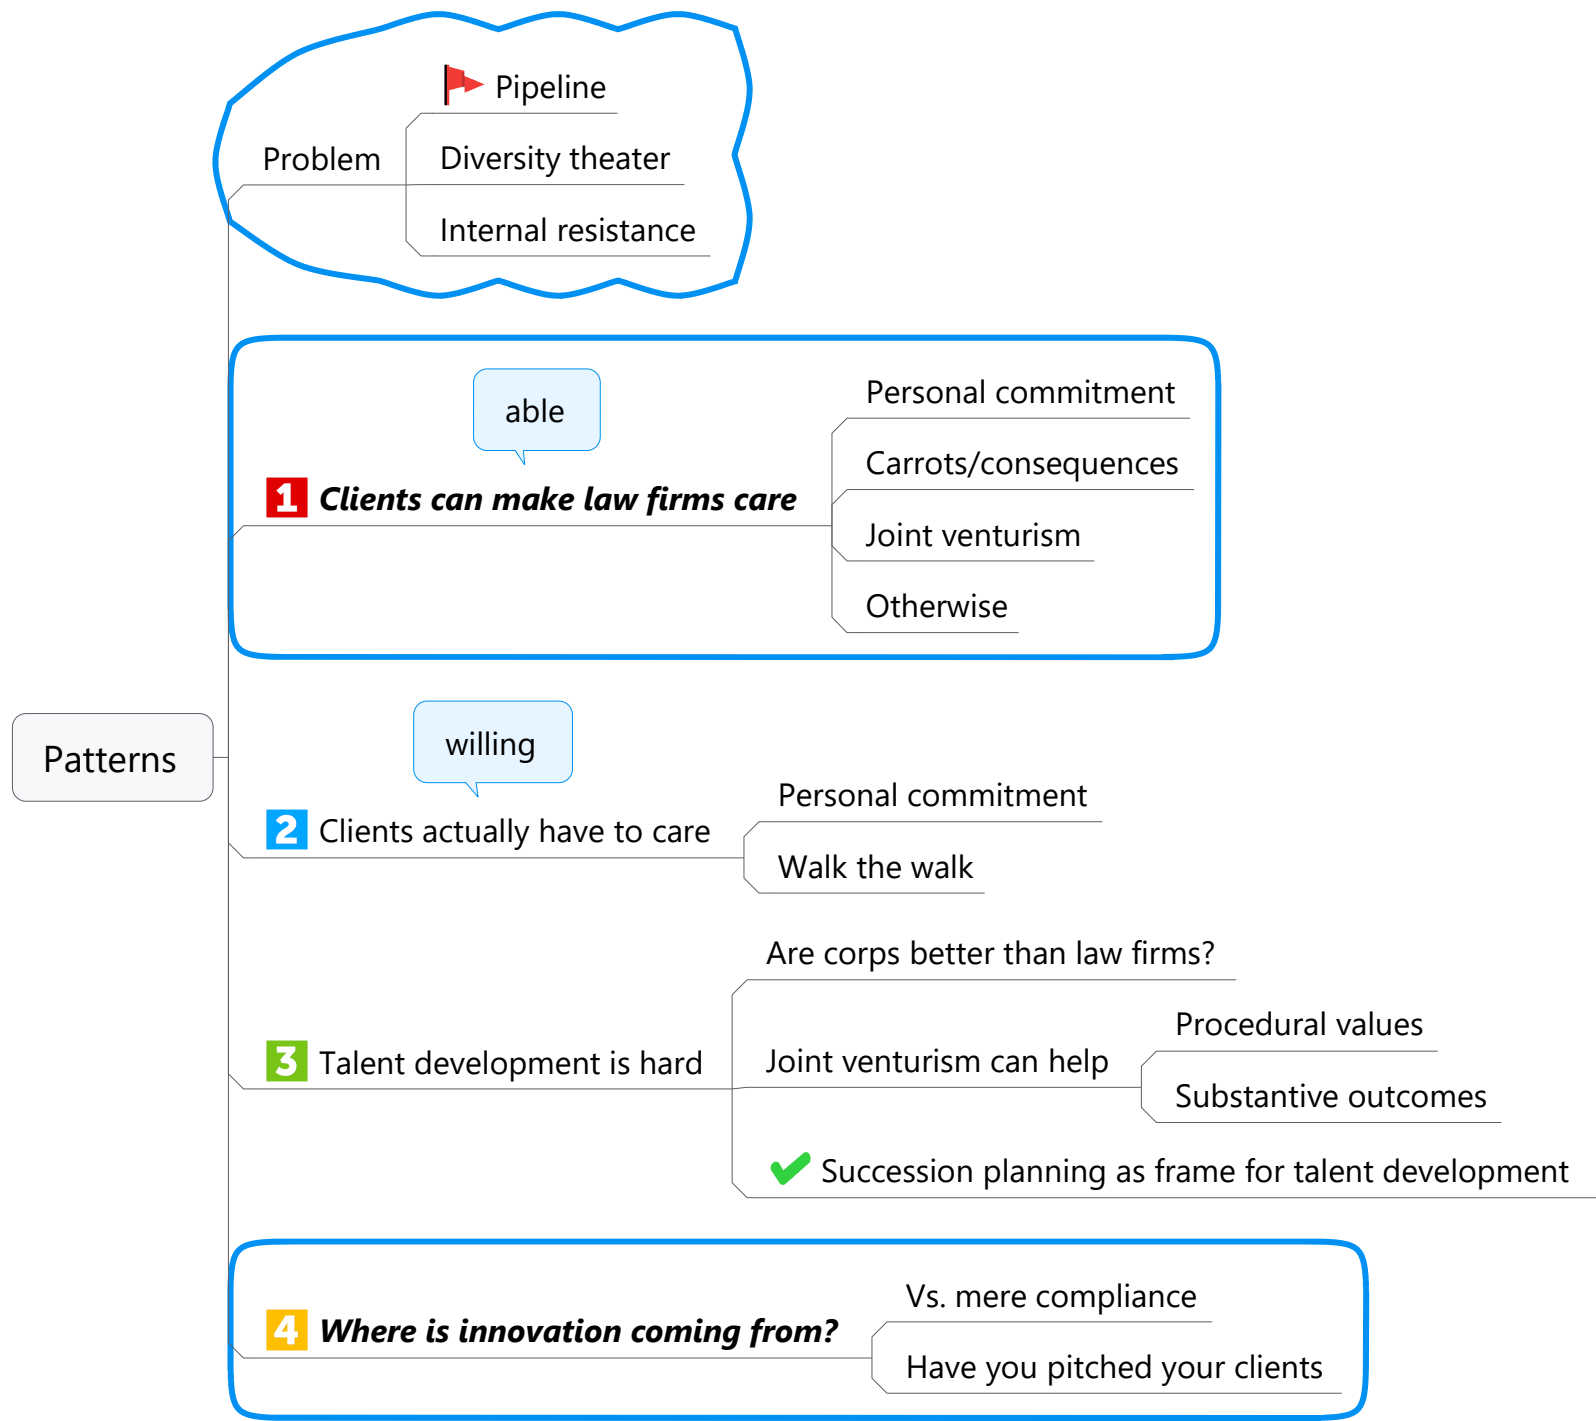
Pipeline

Problem

Diversity theater

Internal resistance

able

1 Clients can make law firms care

Personal commitment

Carrots/consequences

Joint venturism

Otherwise

Patterns

willing

2 Clients actually have to care

Personal commitment

Walk the walk

3 Talent development is hard

Are corps better than law firms?

Joint venturism can help

Procedural values

Substantive outcomes

Succession planning as frame for talent development

4 Where is innovation coming from?

Vs. mere compliance

Have you pitched your clients